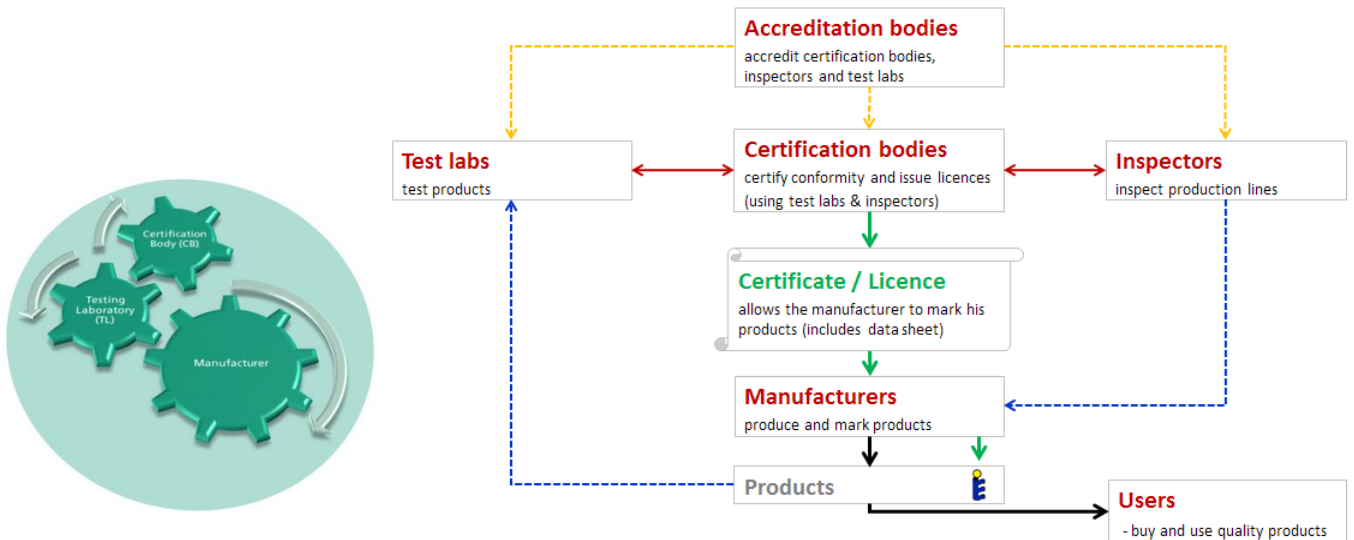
Certification Body (CB)

Testing Laboratory (TL)

Manufacturer

Accreditation bodies
accredit certification bodies, inspectors and test labs

Test labs
test products

Certification bodies
certify conformity and issue licences (using test labs & inspectors)

Inspectors
inspect production lines

Certificate / Licence
allows the manufacturer to mark his products (includes data sheet)

Manufacturers
produce and mark products

Products

Users
- buy and use quality products